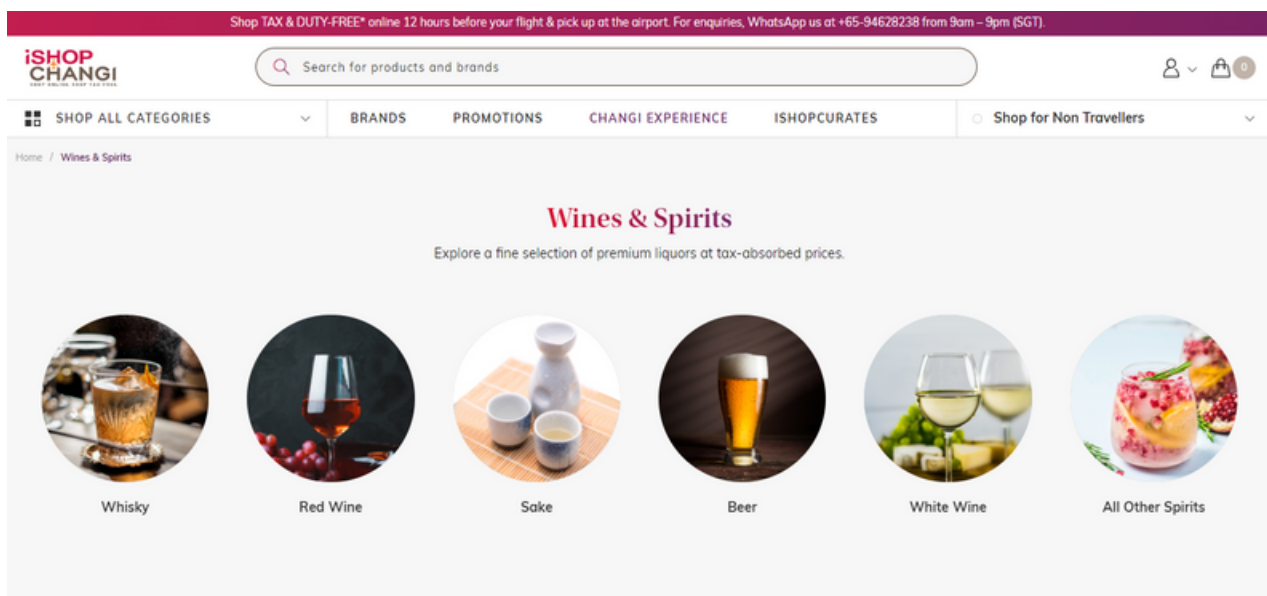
Shop TAX & DUTY-FREE* online 12 hours before your flight & pick up at the airport. For enquiries, WhatsApp us at +65-94628238 from 9am – 9pm (SGT).

iSHOP CHANGI

Search for products and brands

0

SHOP ALL CATEGORIES

BRANDS

PROMOTIONS

CHANGI EXPERIENCE

ISHOPCURATES

Shop for Non Travellers

Home / Wines & Spirits

Wines & Spirits

Explore a fine selection of premium liquors at tax-absorbed prices.

Whisky

Red Wine

Sake

Beer

White Wine

All Other Spirits